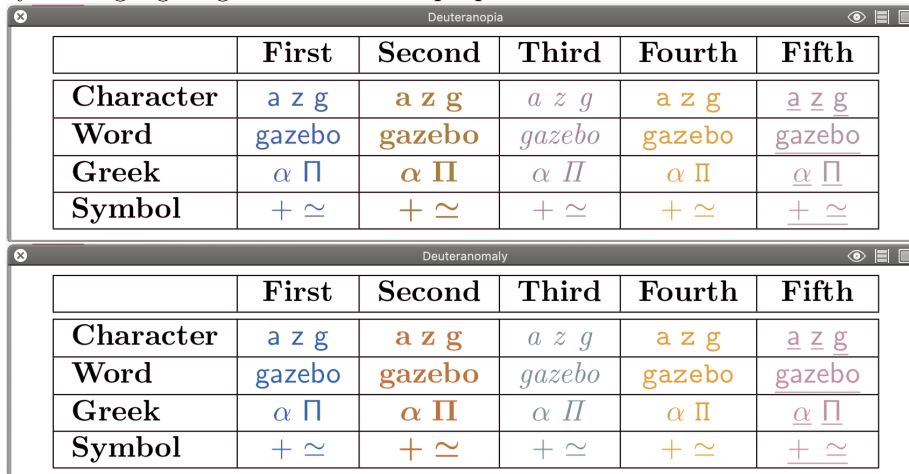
Deuteranopia

|  | First | Second | Third | Fourth | Fifth |
|---|---|---|---|---|---|
| Character | a z g | a z g | $a\ z\ g$ | a z g | a z g |
| Word | gazebo | gazebo | gazebo | gazebo | gazebo |
| Greek | $\alpha$ Π | $\alpha$ Π | $\alpha$ $\Pi$ | $\alpha$ Π | $\alpha$ Π |
| Symbol | $+ \simeq$ | $+ \simeq$ | $+ \simeq$ | $+ \simeq$ | $+ \simeq$ |

Deuteranomaly

|  | First | Second | Third | Fourth | Fifth |
|---|---|---|---|---|---|
| Character | a z g | a z g | $a\ z\ g$ | a z g | a z g |
| Word | gazebo | gazebo | gazebo | gazebo | gazebo |
| Greek | $\alpha$ Π | $\alpha$ Π | $\alpha$ $\Pi$ | $\alpha$ Π | $\alpha$ Π |
| Symbol | $+ \simeq$ | $+ \simeq$ | $+ \simeq$ | $+ \simeq$ | $+ \simeq$ |